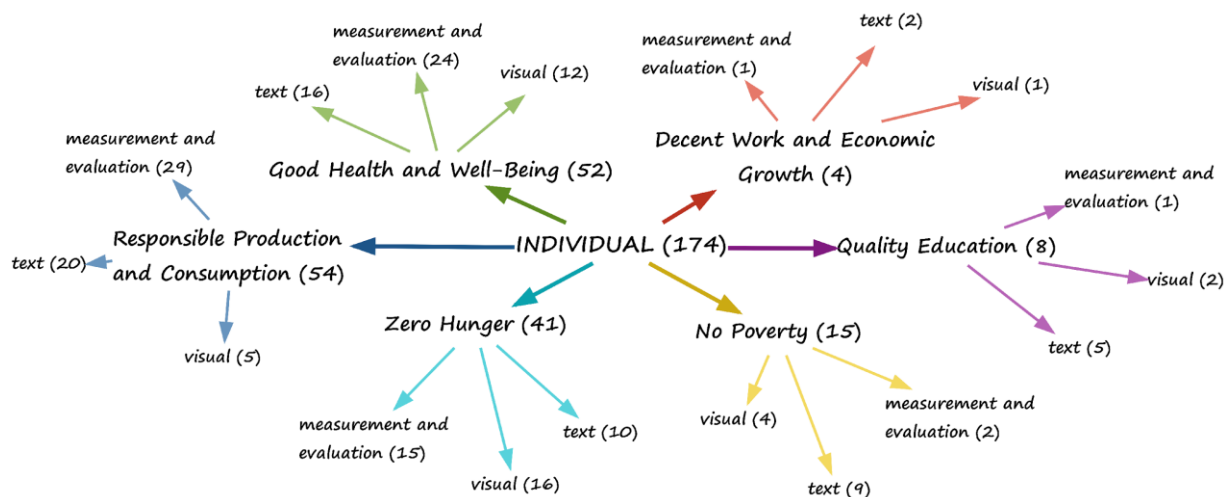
INDIVIDUAL (174)

Good Health and Well-Being (52)

text (16)

measurement and evaluation (24)

visual (12)

Decent Work and Economic Growth (4)

measurement and evaluation (1)

text (2)

visual (1)

Quality Education (8)

measurement and evaluation (1)

visual (2)

text (5)

No Poverty (15)

visual (4)

measurement and evaluation (2)

text (9)

Zero Hunger (41)

measurement and evaluation (15)

visual (16)

text (10)

Responsible Production and Consumption (54)

measurement and evaluation (29)

text (20)

visual (5)